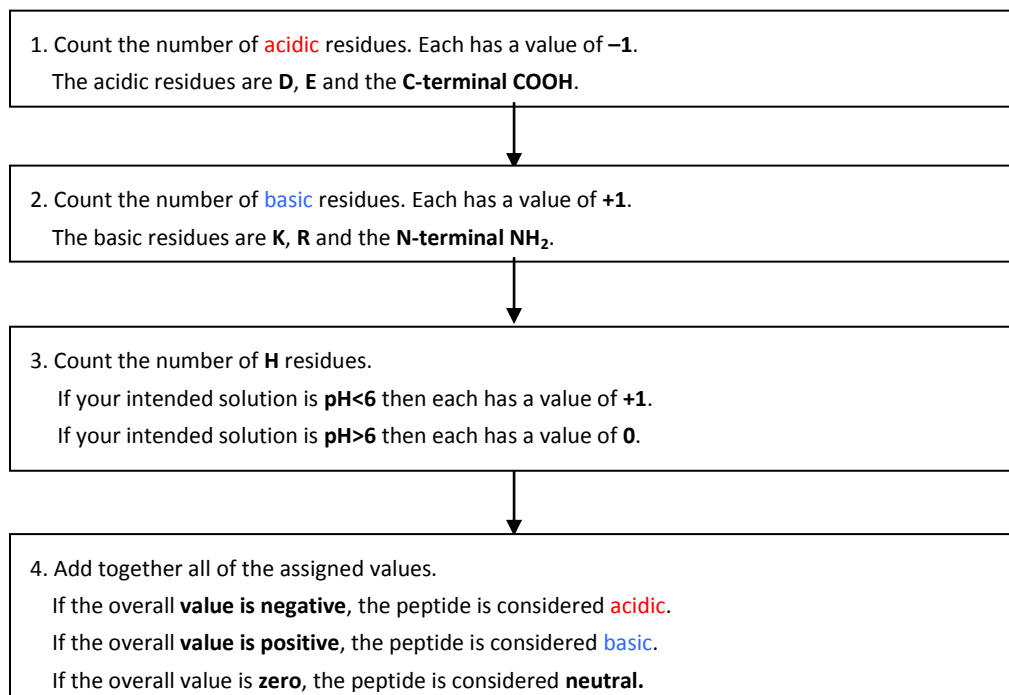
1. Count the number of acidic residues. Each has a value of –1.
The acidic residues are D, E and the C-terminal COOH.

2. Count the number of basic residues. Each has a value of +1.
The basic residues are K, R and the N-terminal $NH_2$.

3. Count the number of H residues.
If your intended solution is pH<6 then each has a value of +1.
If your intended solution is pH>6 then each has a value of 0.

4. Add together all of the assigned values.
If the overall value is negative, the peptide is considered acidic.
If the overall value is positive, the peptide is considered basic.
If the overall value is zero, the peptide is considered neutral.